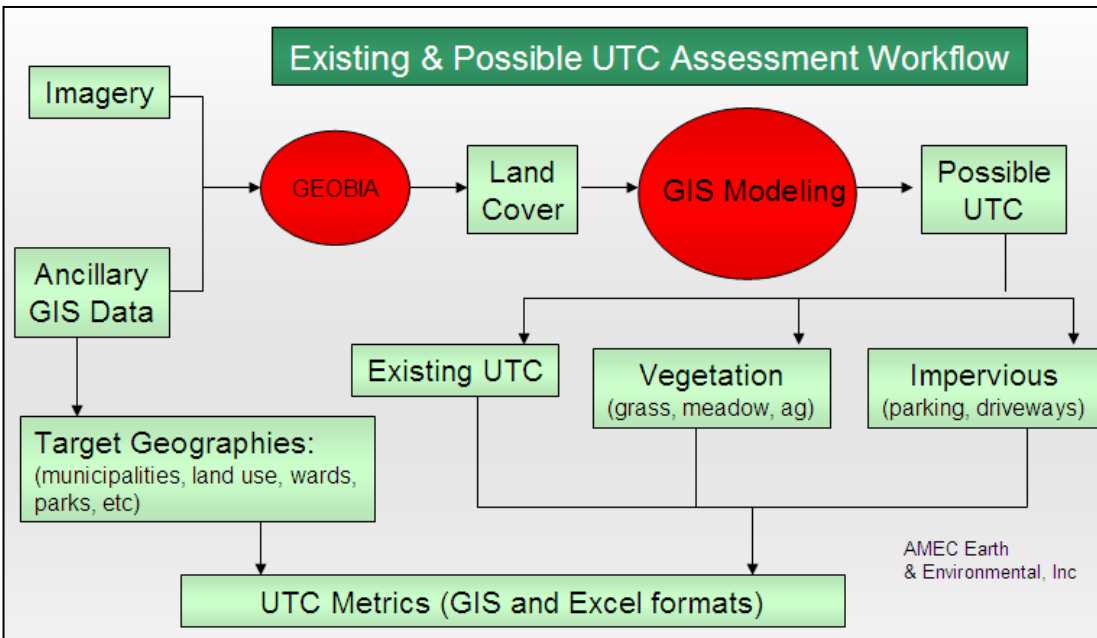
Existing & Possible UTC Assessment Workflow

Imagery

Ancillary GIS Data

GEOBIA

Land Cover

GIS Modeling

Possible UTC

Existing UTC

Vegetation (grass, meadow, ag)

Impervious (parking, driveways)

Target Geographies: (municipalities, land use, wards, parks, etc)

AMEC Earth & Environmental, Inc

UTC Metrics (GIS and Excel formats)